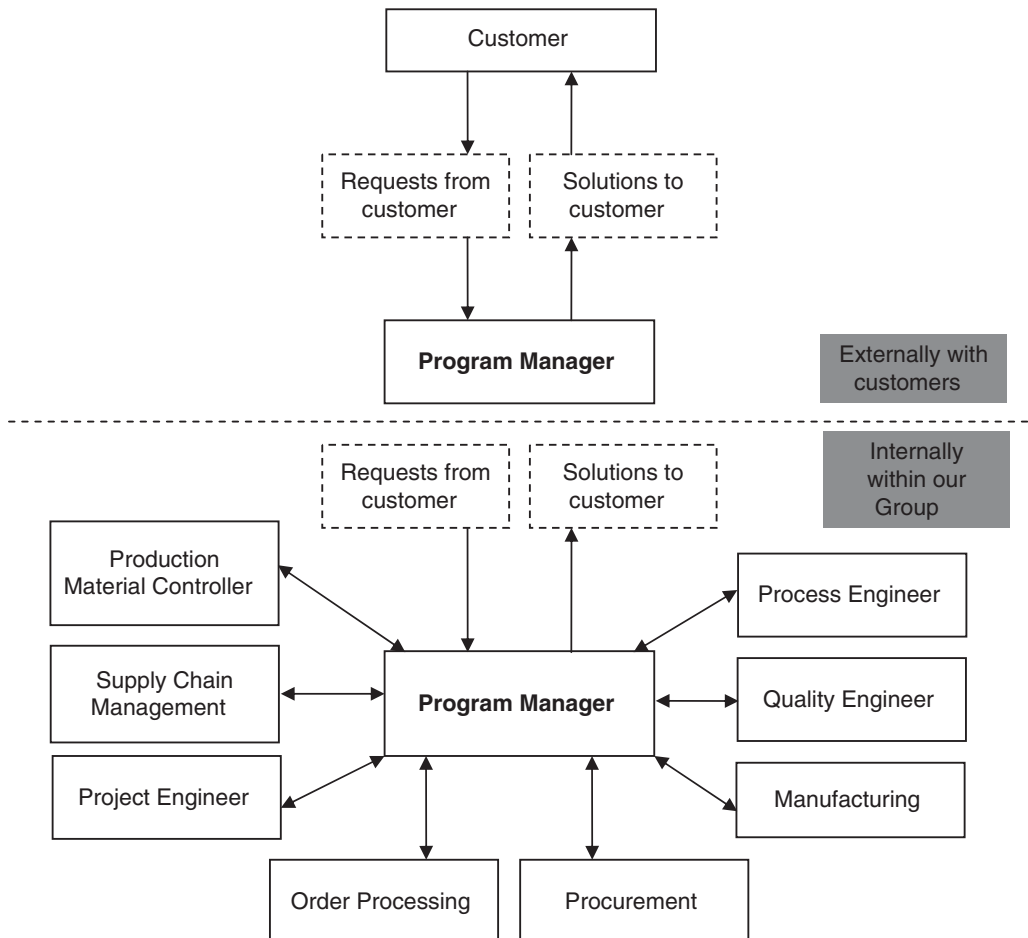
Customer

Requests from customer

Solutions to customer

**Program Manager**

Externally with customers

Internally within our Group

Requests from customer

Solutions to customer

Production Material Controller

Process Engineer

Supply Chain Management

**Program Manager**

Quality Engineer

Project Engineer

Manufacturing

Order Processing

Procurement